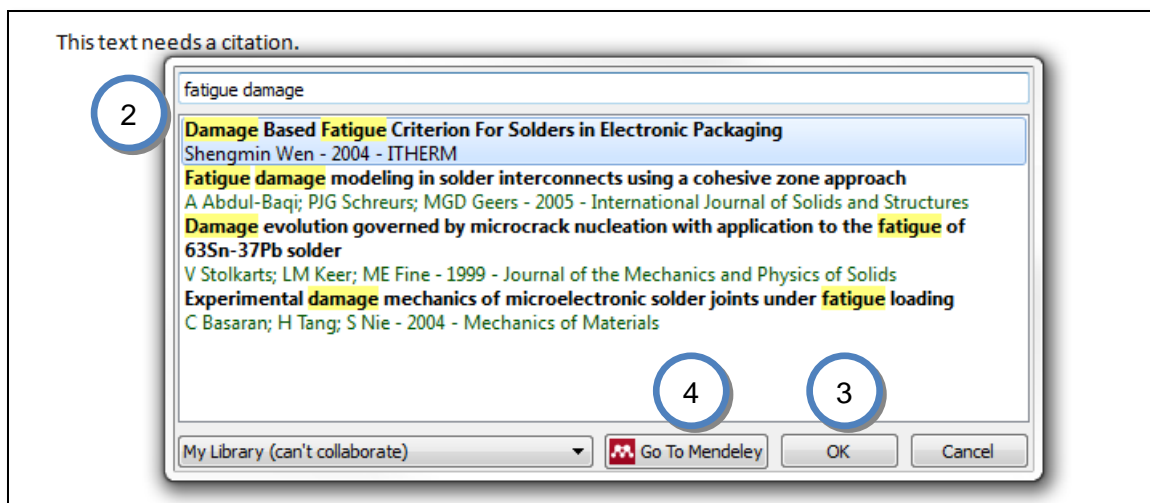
This text needs a citation.

fatigue damage

2

Damage Based Fatigue Criterion For Solders in Electronic Packaging
Shengmin Wen - 2004 - ITHERM

Fatigue damage modeling in solder interconnects using a cohesive zone approach
A Abdul-Baqi; PJG Schreurs; MGD Geers - 2005 - International Journal of Solids and Structures

Damage evolution governed by microcrack nucleation with application to the fatigue of 63Sn-37Pb solder
V Stolkarts; LM Keer; ME Fine - 1999 - Journal of the Mechanics and Physics of Solids

Experimental damage mechanics of microelectronic solder joints under fatigue loading
C Basaran; H Tang; S Nie - 2004 - Mechanics of Materials

4

3

My Library (can't collaborate)

Go To Mendeley

OK

Cancel